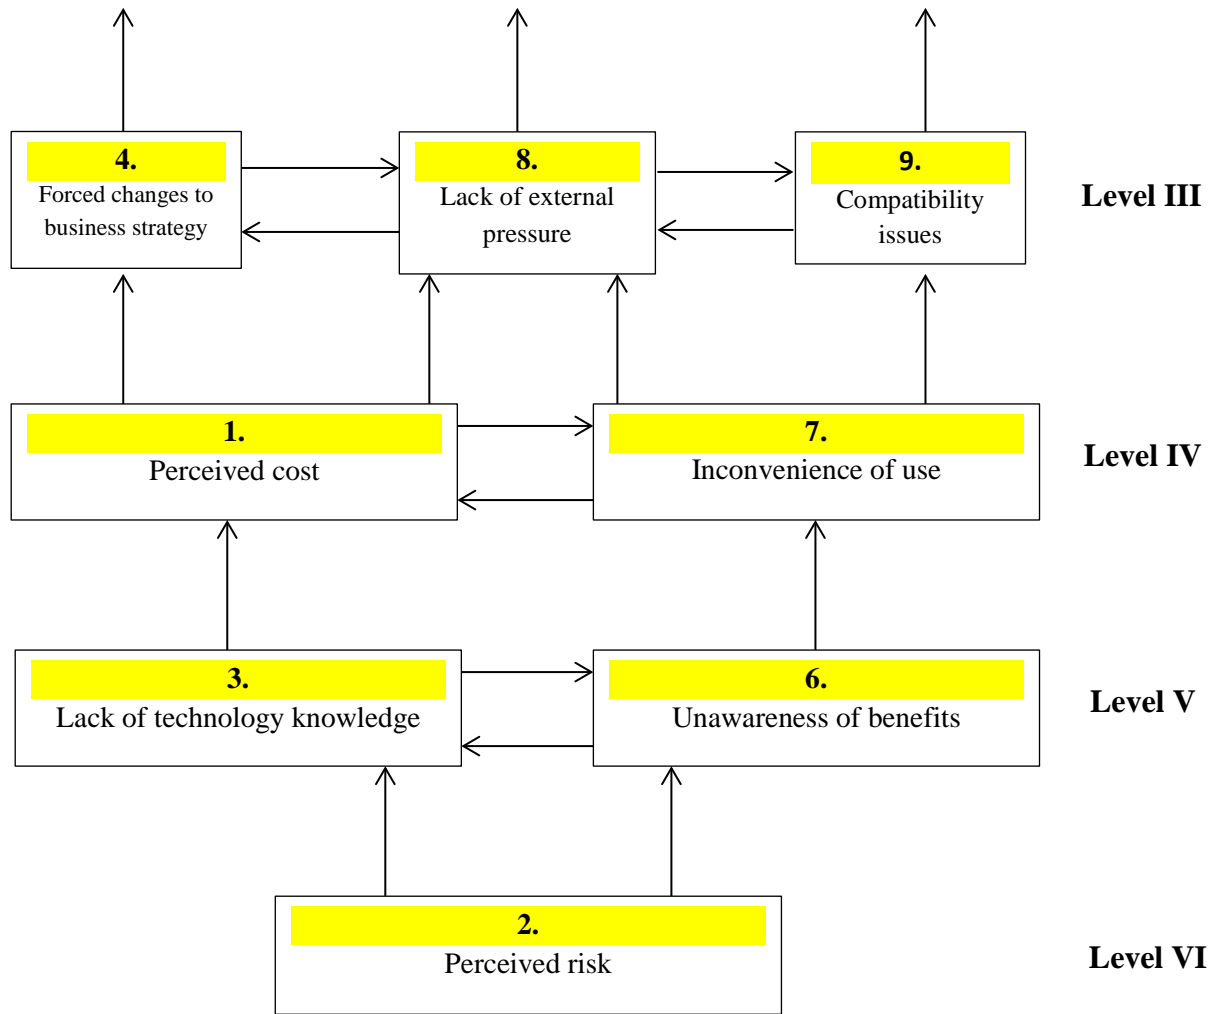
4.
Forced changes to business strategy

8.
Lack of external pressure

9.
Compatibility issues

Level III

1.
Perceived cost

7.
Inconvenience of use

Level IV

3.
Lack of technology knowledge

6.
Unawareness of benefits

Level V

2.
Perceived risk

Level VI